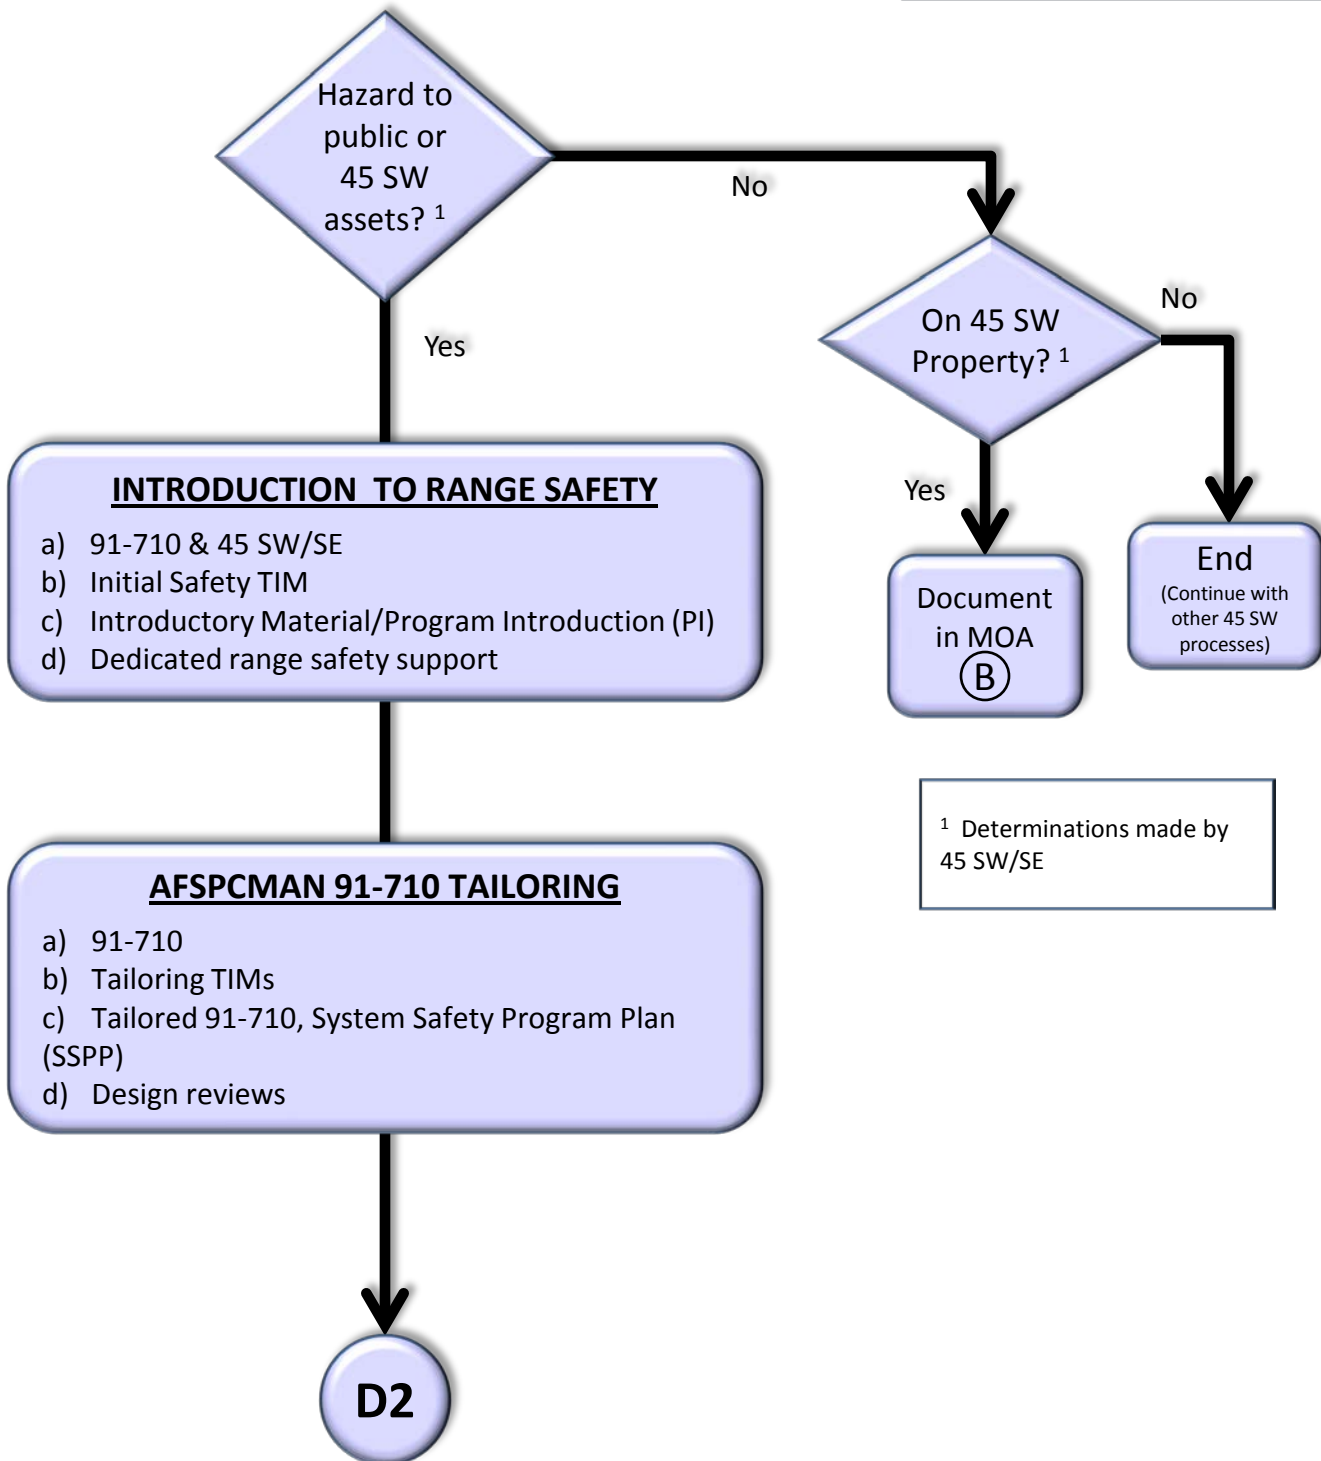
Hazard to public or 45 SW assets? $^1$

No

On 45 SW Property? $^1$

No

Yes

Yes

INTRODUCTION TO RANGE SAFETY

a) 91-710 & 45 SW/SE
b) Initial Safety TIM
c) Introductory Material/Program Introduction (PI)
d) Dedicated range safety support

Document in MOA
B

End
(Continue with other 45 SW processes)

$^1$ Determinations made by 45 SW/SE

AFSPCMAN 91-710 TAILORING

a) 91-710
b) Tailoring TIMs
c) Tailored 91-710, System Safety Program Plan (SSPP)
d) Design reviews

D2